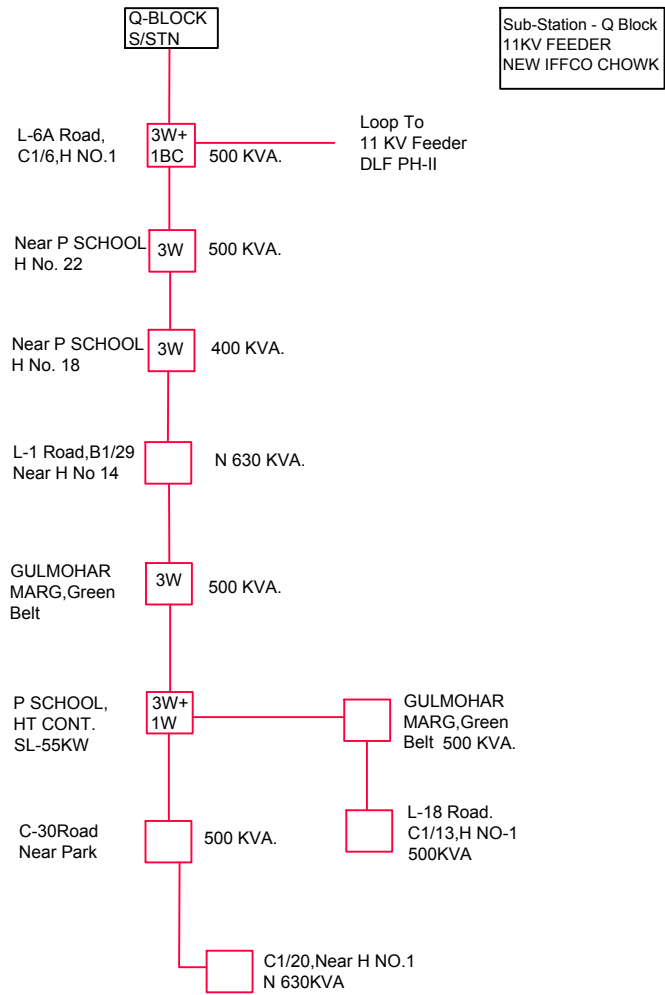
Q-BLOCK
S/STN

Sub-Station - Q Block
11KV FEEDER
NEW IFFCO CHOWK

L-6A Road, C1/6,H NO.1
3W+ 1BC
500 KVA.
Loop To 11 KV Feeder DLF PH-II

Near P SCHOOL H No. 22
3W
500 KVA.

Near P SCHOOL H No. 18
3W
400 KVA.

L-1 Road,B1/29 Near H No 14
N 630 KVA.

GULMOHAR MARG,Green Belt
3W
500 KVA.

P SCHOOL, HT CONT. SL-55KW
3W+ 1W
GULMOHAR MARG,Green Belt 500 KVA.

L-18 Road. C1/13,H NO-1 500KVA

C-30Road Near Park
500 KVA.

C1/20,Near H NO.1 N 630KVA